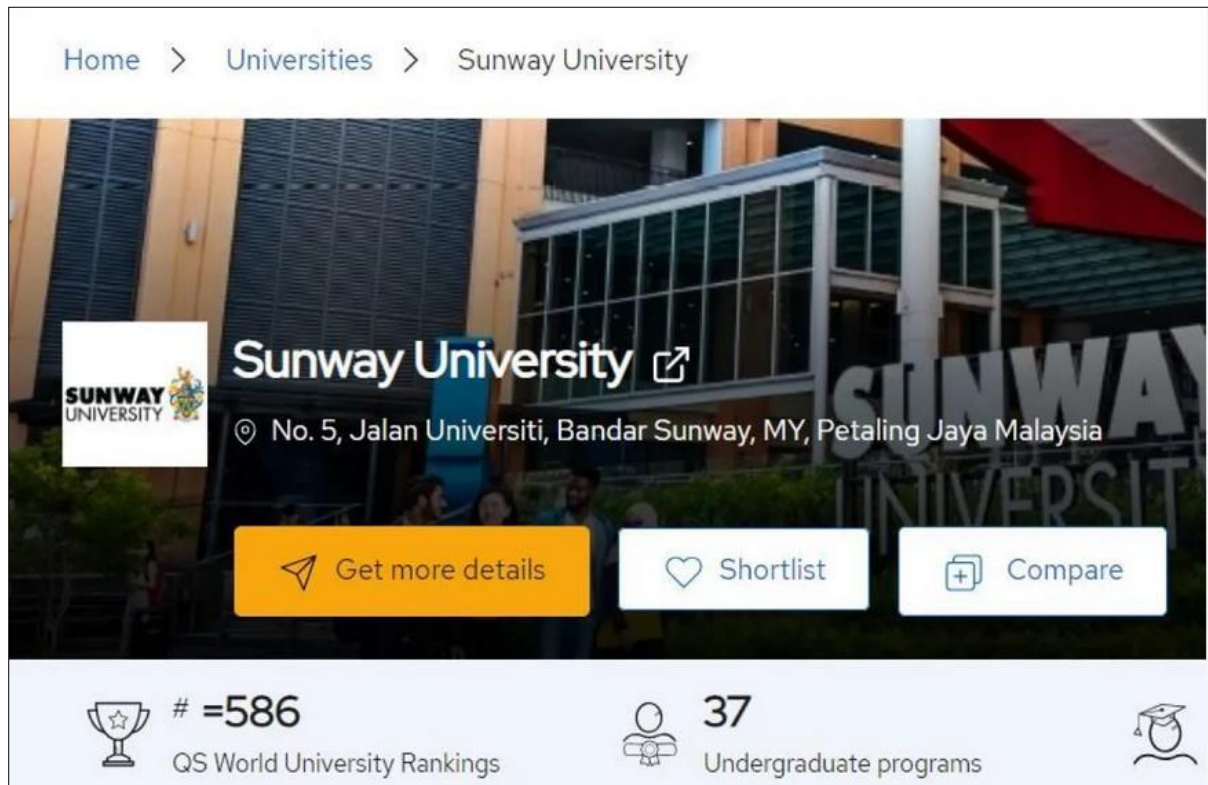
Home > Universities > Sunway University

SUNWAY UNIVERSITY

Sunway University

No. 5, Jalan Universiti, Bandar Sunway, MY, Petaling Jaya Malaysia

SUNWAY UNIVERSITY

Get more details

Shortlist

Compare

# =586
QS World University Rankings

37
Undergraduate programs